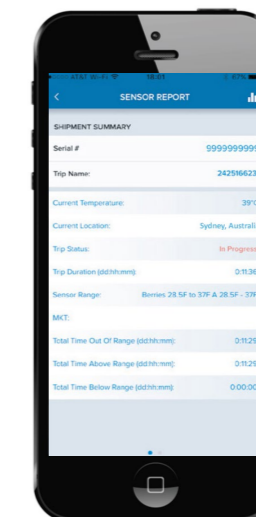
AT&T Wi-Fi 18:01 87%

SENSOR REPORT

SHIPMENT SUMMARY

Serial # 9999999999

Trip Name: 242516623

Current Temperature: 39°C

Current Location: Sydney, Australia

Trip Status: In Progress

Trip Duration (dd:hh:mm): 0:11:36

Sensor Range: Berries 28.5F to 37F A 28.5F - 37F

MKT:

Total Time Out Of Range (dd:hh:mm): 0:11:29

Total Time Above Range (dd:hh:mm): 0:11:29

Total Time Below Range (dd:hh:mm): 0:00:00